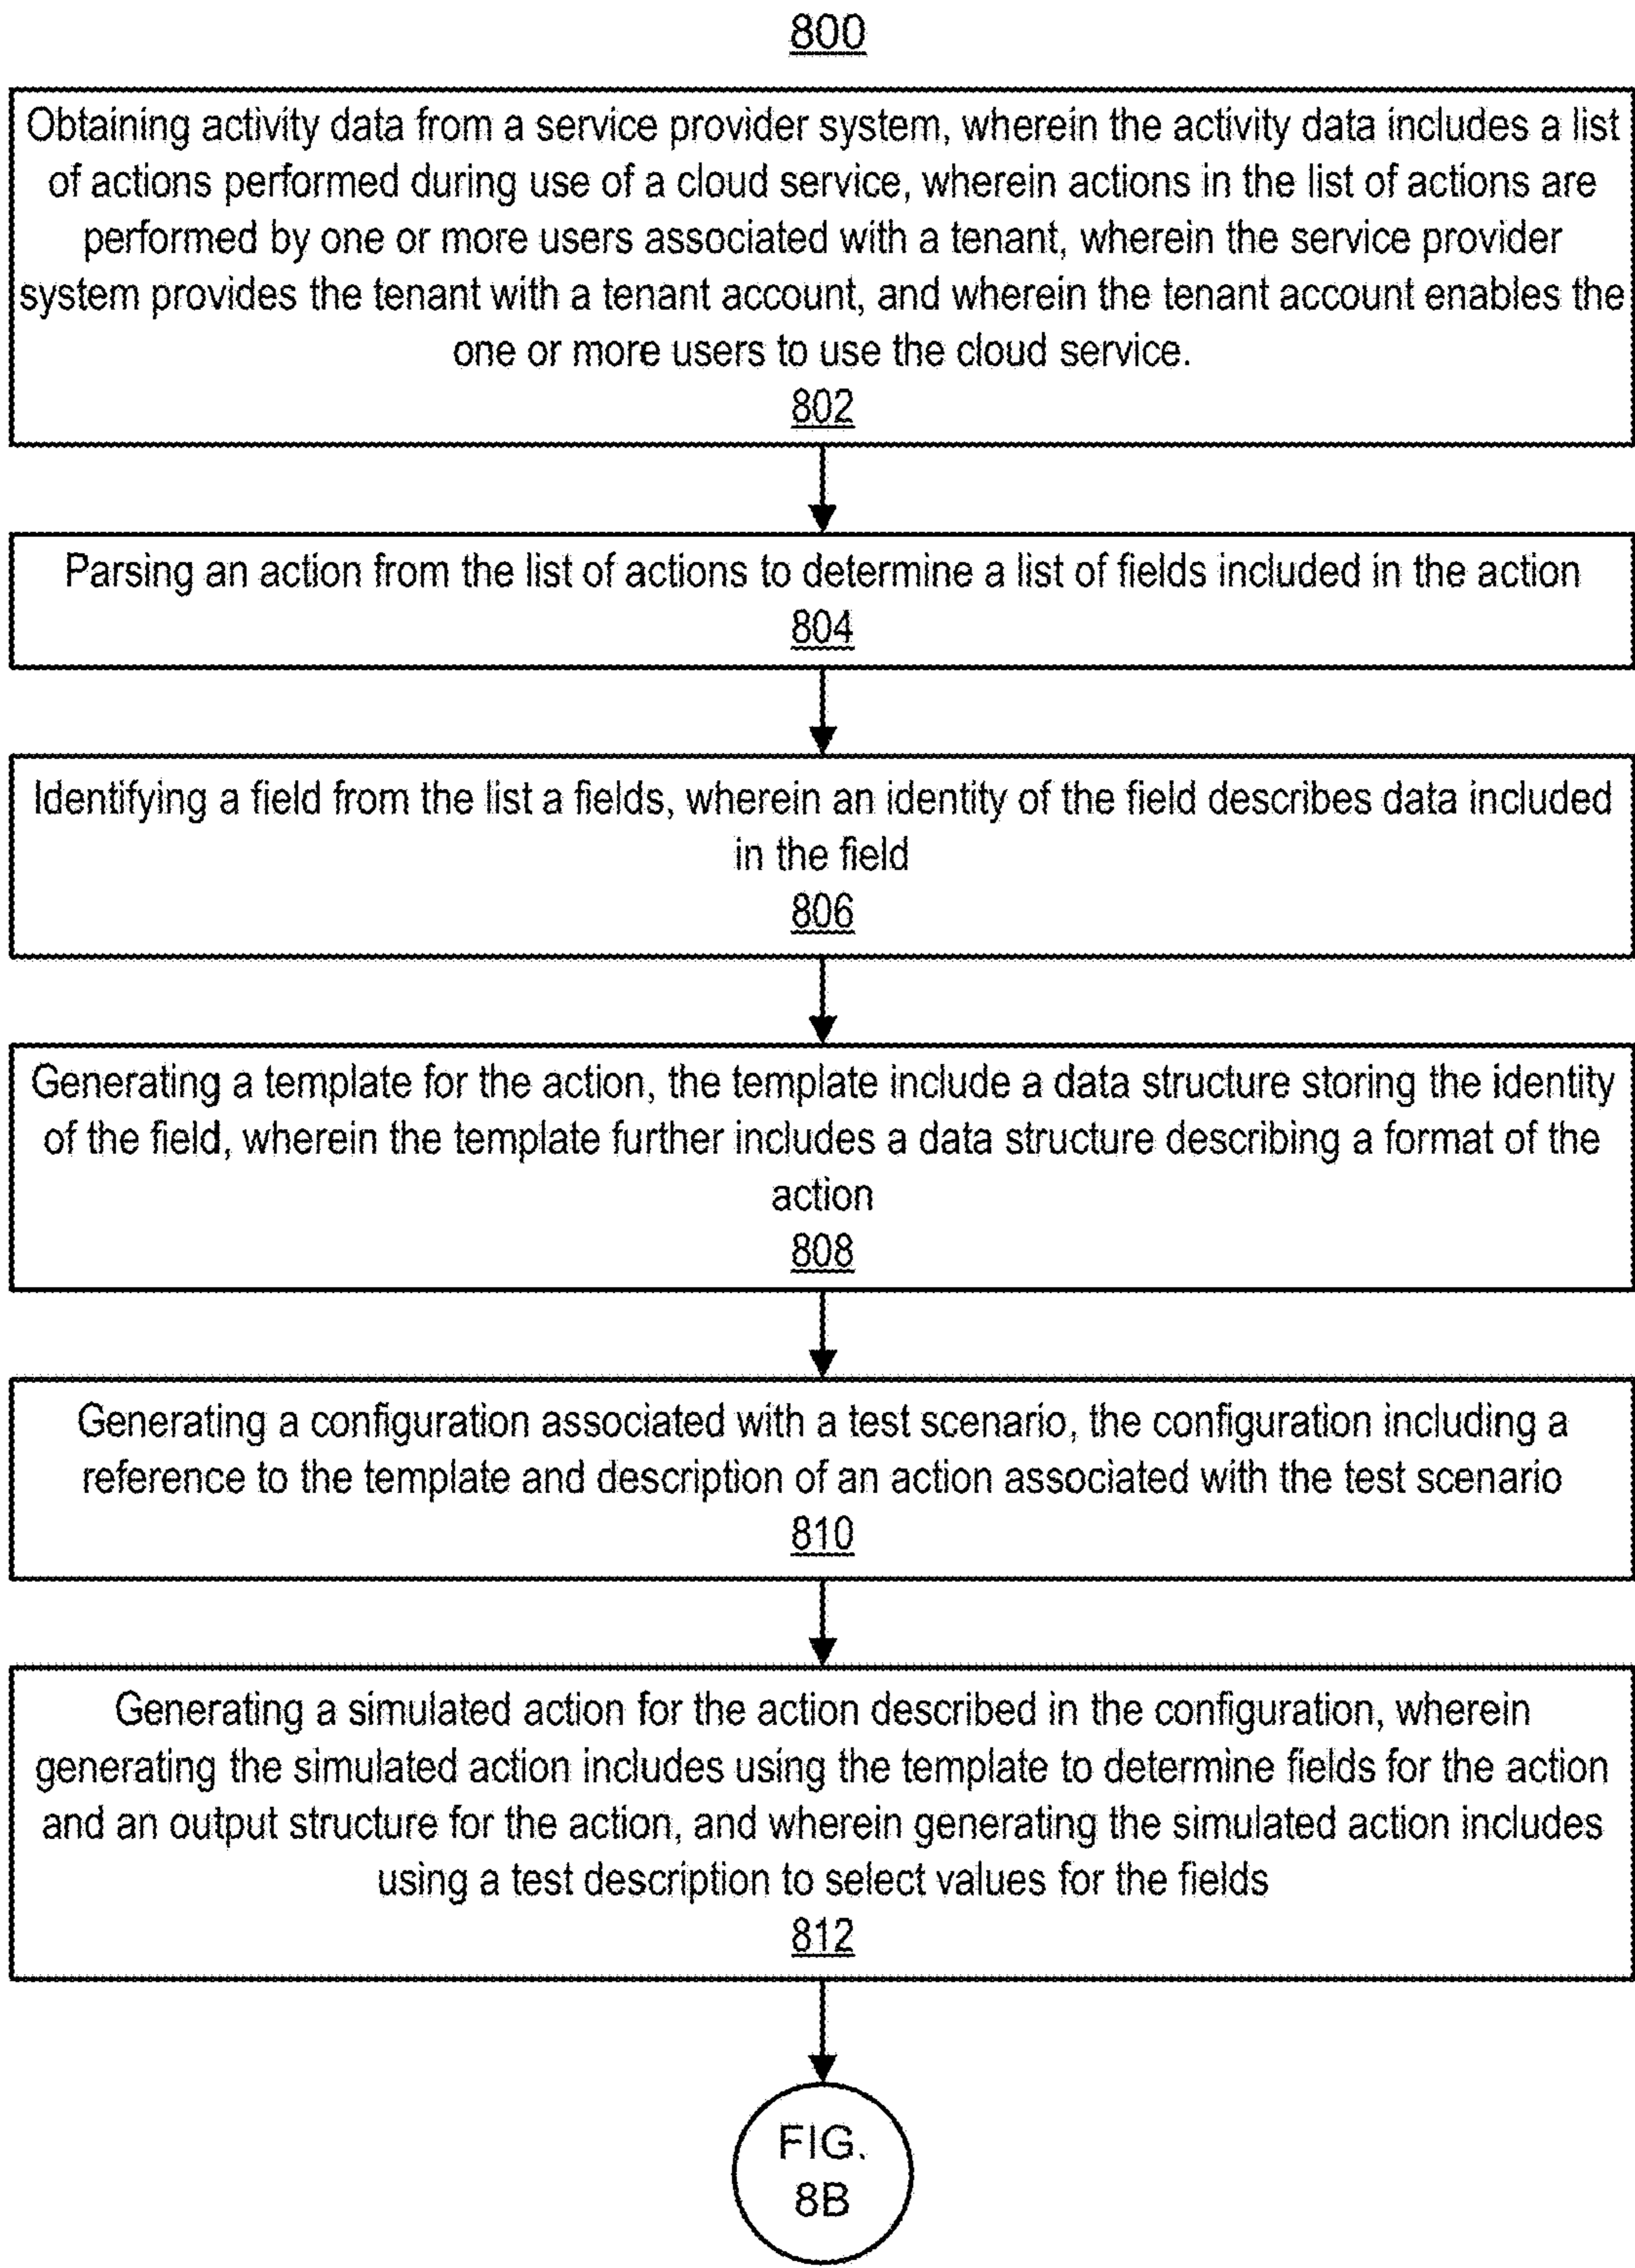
800

Obtaining activity data from a service provider system, wherein the activity data includes a list of actions performed during use of a cloud service, wherein actions in the list of actions are performed by one or more users associated with a tenant, wherein the service provider system provides the tenant with a tenant account, and wherein the tenant account enables the one or more users to use the cloud service.
802

Parsing an action from the list of actions to determine a list of fields included in the action
804

Identifying a field from the list a fields, wherein an identity of the field describes data included in the field
806

Generating a template for the action, the template include a data structure storing the identity of the field, wherein the template further includes a data structure describing a format of the action
808

Generating a configuration associated with a test scenario, the configuration including a reference to the template and description of an action associated with the test scenario
810

Generating a simulated action for the action described in the configuration, wherein generating the simulated action includes using the template to determine fields for the action and an output structure for the action, and wherein generating the simulated action includes using a test description to select values for the fields
812

FIG. 8B